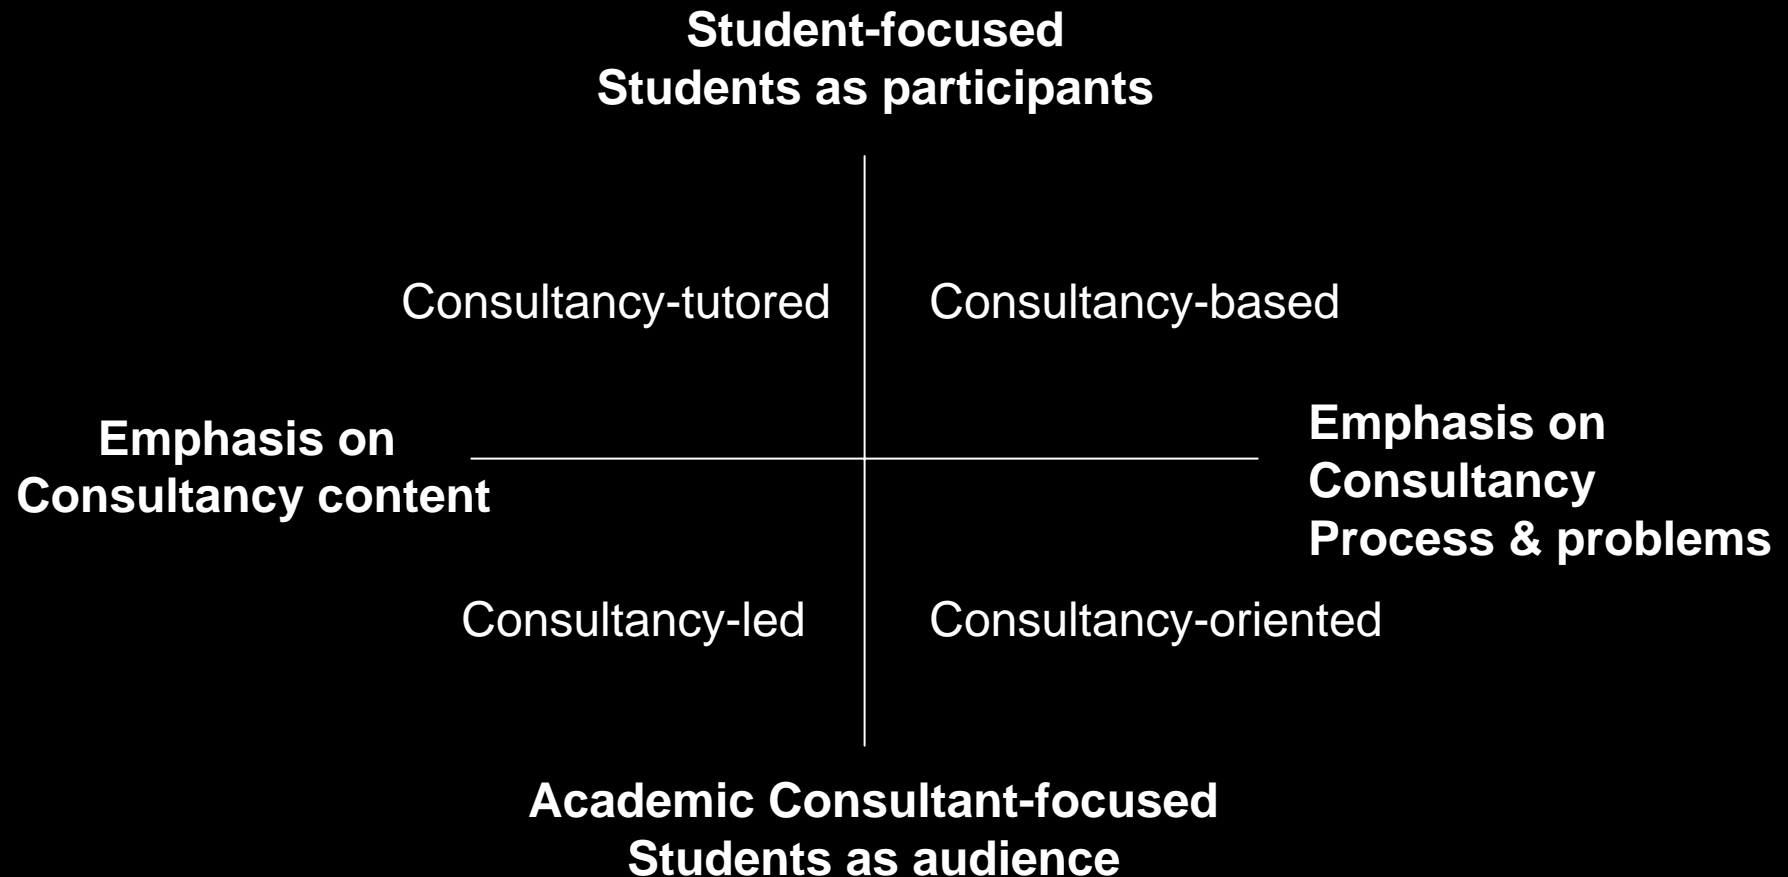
Student-focused
Students as participants

Consultancy-tutored

Consultancy-based

Emphasis on
Consultancy content

Emphasis on
Consultancy
Process & problems

Consultancy-led

Consultancy-oriented

Academic Consultant-focused
Students as audience